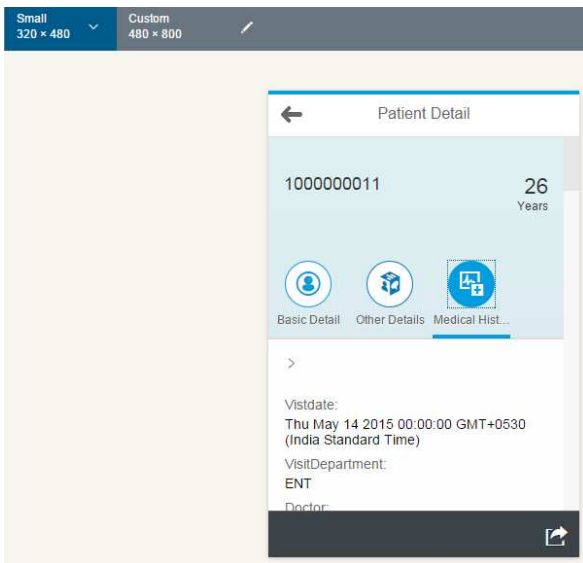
Small
320 × 480

Custom
480 × 800

Patient Detail

1000000011

26
Years

Basic Detail
Other Details
Medical Hist...

>

Vistdate:
Thu May 14 2015 00:00:00 GMT+0530 (India Standard Time)

VisitDepartment:
ENT

Doctor: